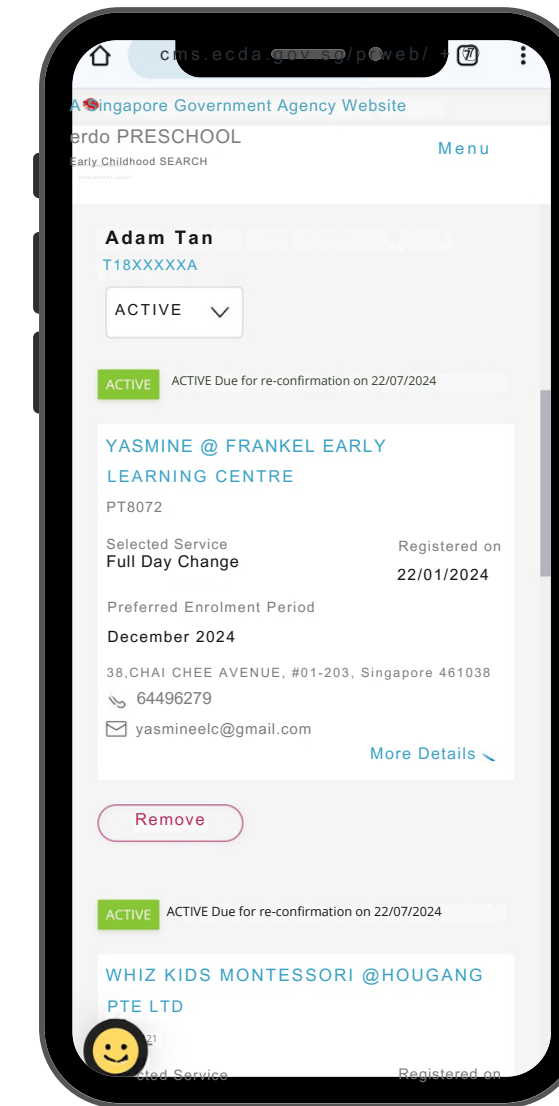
cms.ecda.gov.sg/pgweb/ + 7

A Singapore Government Agency Website

erdo PRESCHOOL
Early Childhood SEARCH

Menu

Adam Tan
T18XXXXXA

ACTIVE

ACTIVE ACTIVE Due for re-confirmation on 22/07/2024

YASMINE @ FRANKEL EARLY LEARNING CENTRE
PT8072

Selected Service
Full Day Change

Registered on
22/01/2024

Preferred Enrolment Period
December 2024

38,CHAI CHEE AVENUE, #01-203, Singapore 461038
64496279
yasmineelc@gmail.com

More Details

Remove

ACTIVE ACTIVE Due for re-confirmation on 22/07/2024

WHIZ KIDS MONTESSORI @HOUGANG PTE LTD
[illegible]21

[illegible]cted Service

Registered on